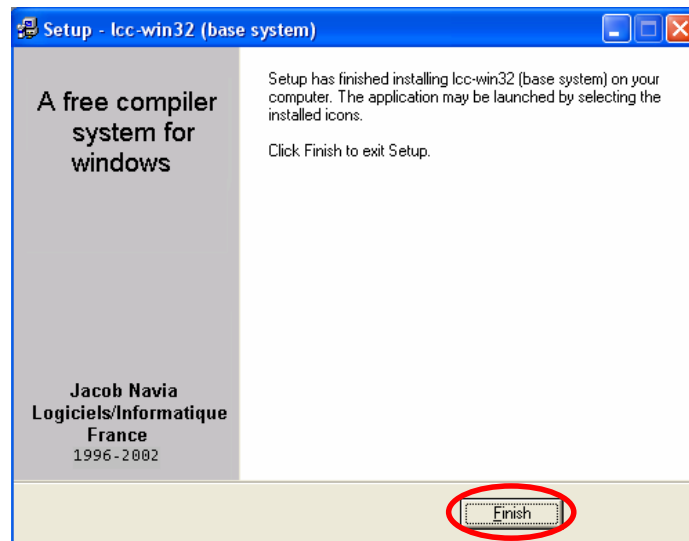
Setup - lcc-win32 (base system)

A free compiler system for windows

Jacob Navia
Logiciels/Informatique
France
1996-2002

Setup has finished installing lcc-win32 (base system) on your computer. The application may be launched by selecting the installed icons.

Click Finish to exit Setup.

Finish